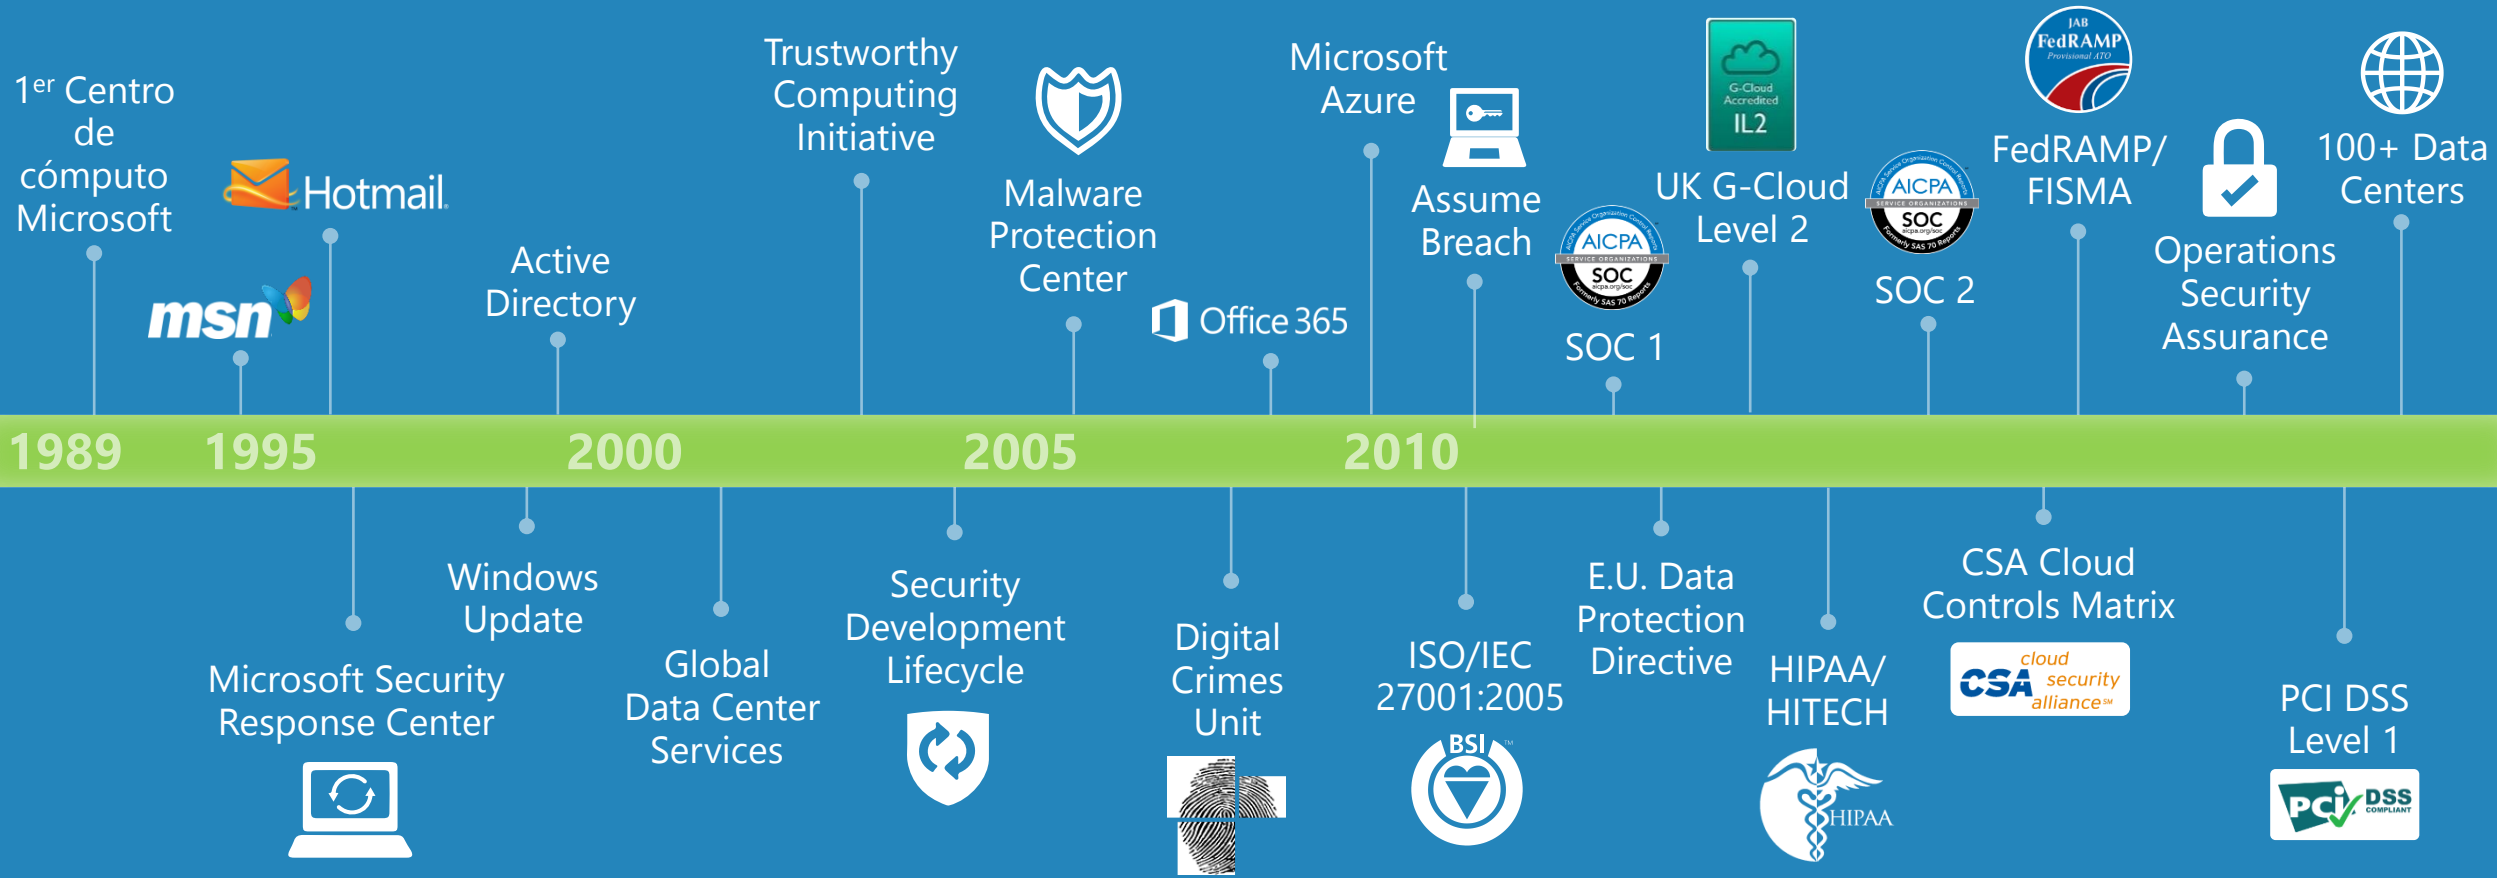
1er Centro de cómputo Microsoft

Hotmail

msn

Active Directory

Trustworthy Computing Initiative

Malware Protection Center

Office 365

Microsoft Azure

Assume Breach

AICPA SERVICE ORGANIZATIONS SOC aicpa.org/soc Formerly SAS 70 Reports

SOC 1

G-Cloud Accredited IL2

UK G-Cloud Level 2

AICPA SERVICE ORGANIZATIONS SOC aicpa.org/soc Formerly SAS 70 Reports

SOC 2

JAB FedRAMP Provisional ATO

FedRAMP/ FISMA

Operations Security Assurance

100+ Data Centers

1989 1995 2000 2005 2010

Microsoft Security Response Center

Windows Update

Global Data Center Services

Security Development Lifecycle

Digital Crimes Unit

ISO/IEC 27001:2005

BSI

E.U. Data Protection Directive

HIPAA/ HITECH

HIPAA

CSA Cloud Controls Matrix

CSA cloud security alliance

PCI DSS Level 1

PCI DSS COMPLIANT